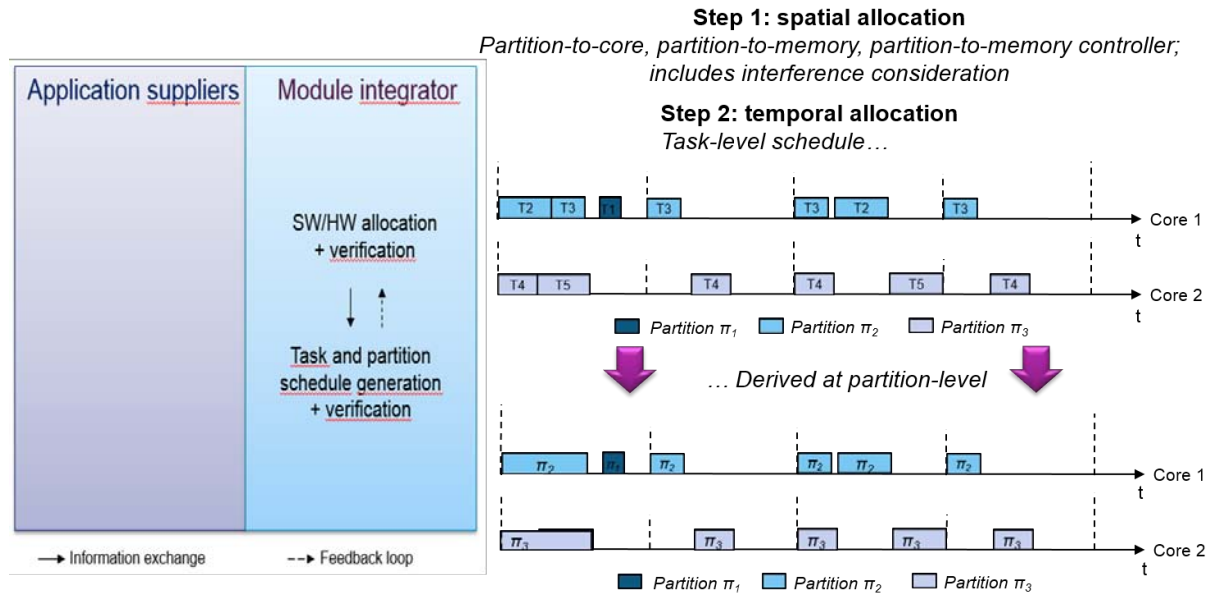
Application suppliers

Module integrator

SW/HW allocation + verification

Task and partition schedule generation + verification

Information exchange

Feedback loop

**Step 1: spatial allocation**
*Partition-to-core, partition-to-memory, partition-to-memory controller; includes interference consideration*

**Step 2: temporal allocation**
*Task-level schedule…*

T2 T3 T1 T3 T3 T2 T3

Core 1
t

T4 T5 T4 T4 T5 T4

Core 2
t

Partition $\pi_1$ Partition $\pi_2$ Partition $\pi_3$

… Derived at partition-level

$\pi_2$ $\pi_1$ $\pi_2$ $\pi_2$ $\pi_2$ $\pi_2$

Core 1
t

$\pi_3$ $\pi_3$ $\pi_3$ $\pi_3$ $\pi_3$

Core 2
t

Partition $\pi_1$ Partition $\pi_2$ Partition $\pi_3$